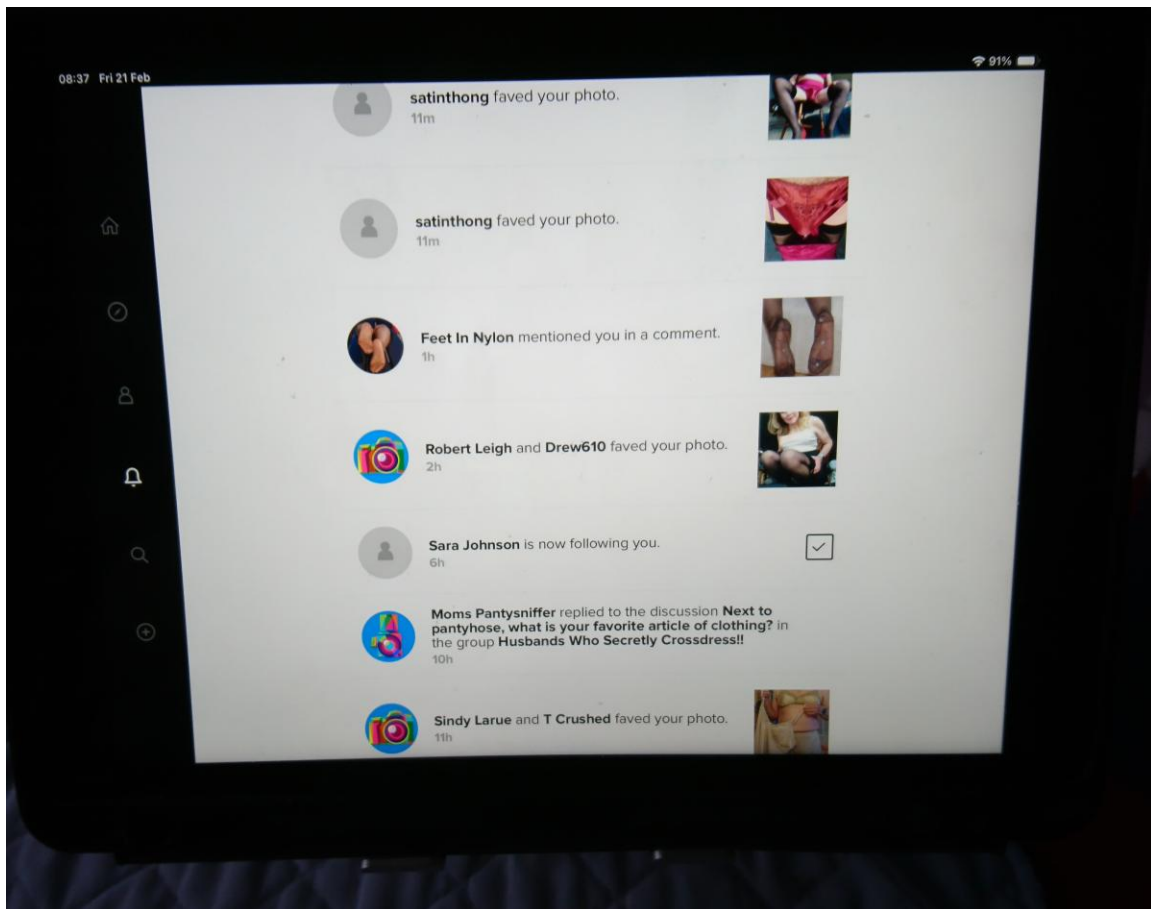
08:37 Fri 21 Feb

91%

satinthong faved your photo.
11m

satinthong faved your photo.
11m

Feet In Nylon mentioned you in a comment.
1h

Robert Leigh and Drew610 faved your photo.
2h

Sara Johnson is now following you.
6h

Moms Pantysniffer replied to the discussion Next to pantyhose, what is your favorite article of clothing? in the group Husbands Who Secretly Crossdress!!
10h

Sindy Larue and T Crushed faved your photo.
11h